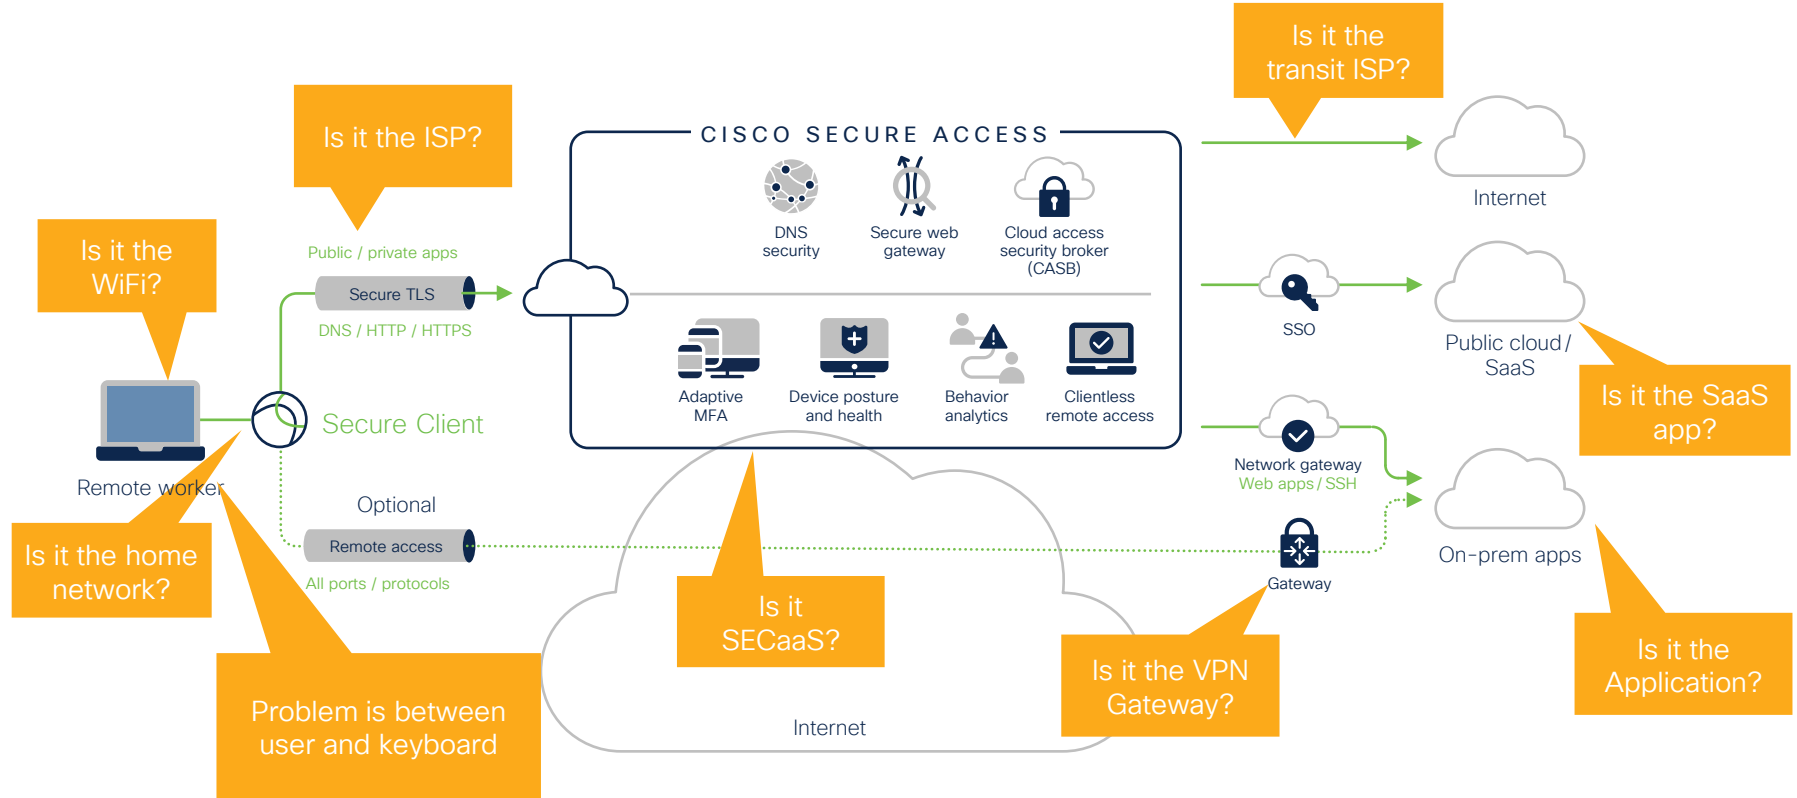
Is it the transit ISP?

Is it the ISP?

CISCO SECURE ACCESS

DNS security

Secure web gateway

Cloud access security broker (CASB)

Internet

Is it the WiFi?

Public / private apps

Secure TLS

DNS / HTTP / HTTPS

SSO

Public cloud / SaaS

Adaptive MFA

Device posture and health

Behavior analytics

Clientless remote access

Secure Client

Is it the SaaS app?

Remote worker

Network gateway
Web apps / SSH

Optional

Remote access

All ports / protocols

Gateway

On-prem apps

Is it the home network?

Is it SECaaS?

Is it the VPN Gateway?

Is it the Application?

Problem is between user and keyboard

Internet